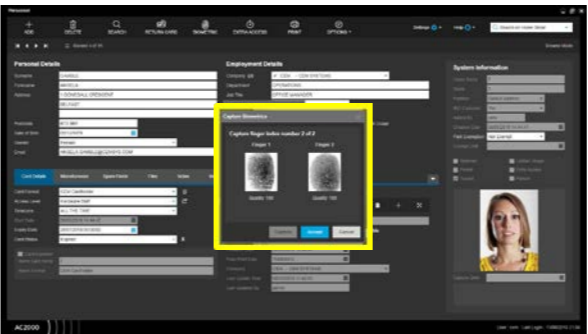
Personnel

ADD DELETE SEARCH PICTURE CARD BIOMETRIC EXTRA ACCESS PRINT OPTIONS

Settings Help Search on roster detail

Record 1 of 35 Enable Mode

Personal Details

Surname CAMALL
Forename ANGELA
Address 3 DEMESALL CRESCENT
BELFAST

Postcode BT3 9BY
Date of Birth
Gender Female
Email ANGELA.CAMALL@CDVIGFS.COM

Employment Details

Company CDVI - CDVI SYSTEMS
Department OPERATIONS
Job Title OFFICE MANAGER

System Information

Card Details Miscellaneous Space Fields Files Notes

Card Format
Access Level
Timezone ALL THE TIME
Start Date
Expiry Date
Card Status Enabled

Capture Biometrics

Capture finger index number 2 of 2

Finger 1 Finger 2

Quality: 100 Quality: 100

Capture Accept Cancel

AC2000